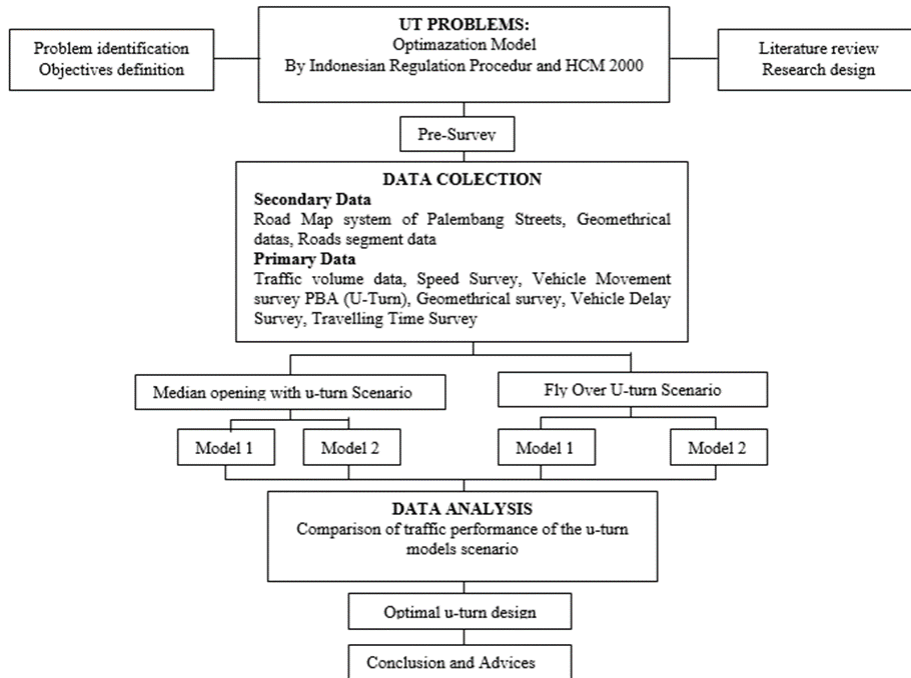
Problem identification
Objectives definition

UT PROBLEMS:
Optimazation Model
By Indonesian Regulation Procedur and HCM 2000

Literature review
Research design

Pre-Survey

DATA COLECTION
Secondary Data
Road Map system of Palembang Streets, Geomethrical datas, Roads segment data
Primary Data
Traffic volume data, Speed Survey, Vehicle Movement survey PBA (U-Turn), Geomethrical survey, Vehicle Delay Survey, Travelling Time Survey

Median opening with u-turn Scenario

Fly Over U-turn Scenario

Model 1

Model 2

Model 1

Model 2

DATA ANALYSIS
Comparison of traffic performance of the u-turn models scenario

Optimal u-turn design

Conclusion and Advices